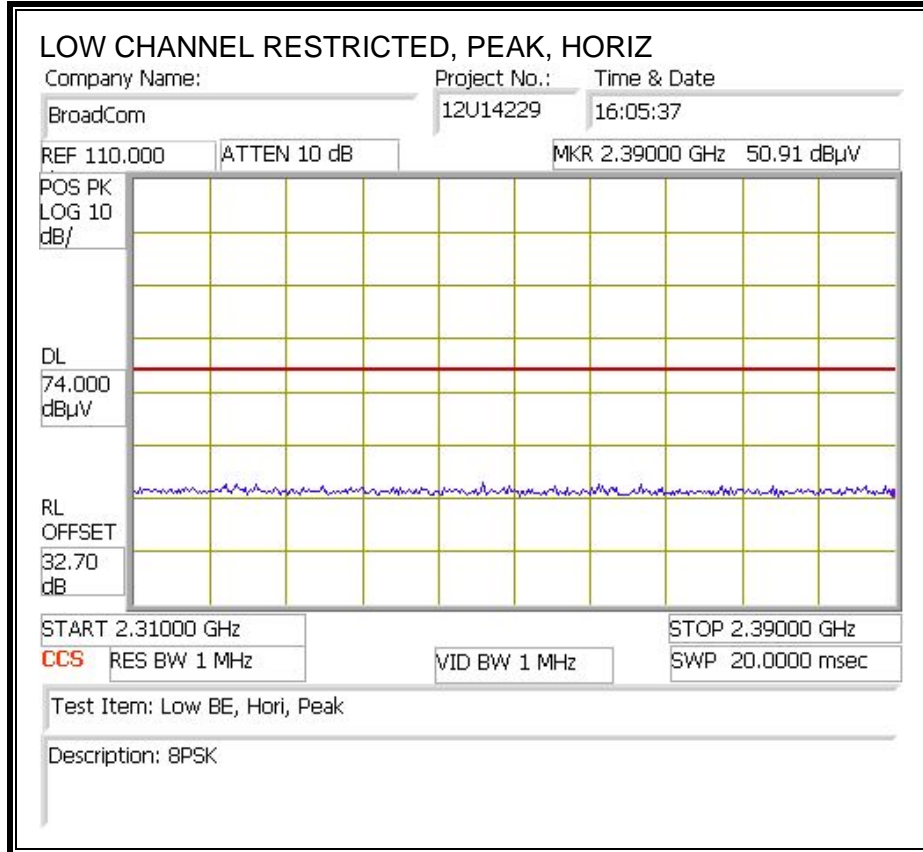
LOW CHANNEL RESTRICTED, PEAK, HORIZ

Company Name:

BroadCom

Project No.:

12U14229

Time & Date

16:05:37

REF 110.000

ATTEN 10 dB

MKR 2.39000 GHz 50.91 dBµV

POS PK
LOG 10
dB/

DL
74.000
dBµV

RL
OFFSET
32.70
dB

START 2.31000 GHz

STOP 2.39000 GHz

CCS

RES BW 1 MHz

VID BW 1 MHz

SWP 20.0000 msec

Test Item: Low BE, Hori, Peak

Description: 8PSK